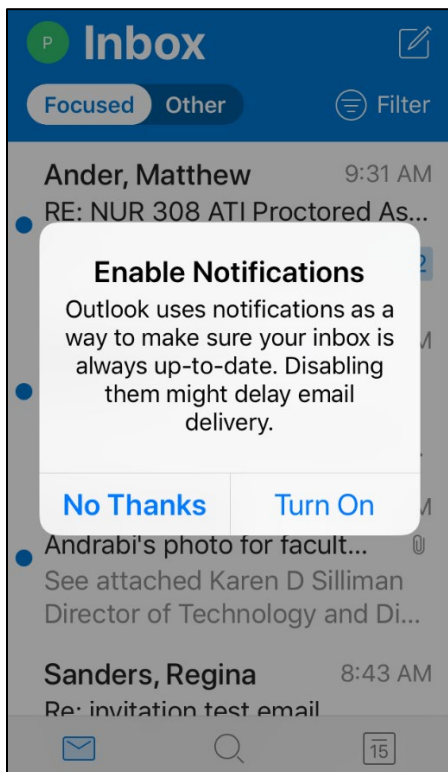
P Inbox

Focused Other

Filter

Ander, Matthew 9:31 AM
RE: NUR 308 ATI Proctored As...

2

Enable Notifications
Outlook uses notifications as a way to make sure your inbox is always up-to-date. Disabling them might delay email delivery.

No Thanks Turn On

Andrabi's photo for facult...
See attached Karen D Silliman
Director of Technology and Di...

Sanders, Regina 8:43 AM
Re: invitation test email

15